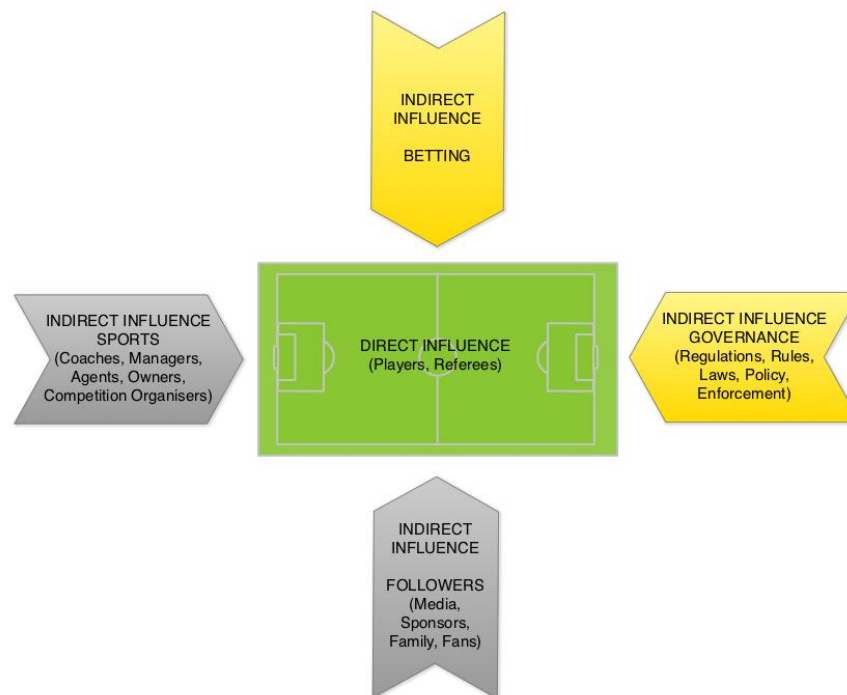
INDIRECT INFLUENCE

BETTING

INDIRECT INFLUENCE SPORTS (Coaches, Managers, Agents, Owners, Competition Organisers)

DIRECT INFLUENCE (Players, Referees)

INDIRECT INFLUENCE GOVERNANCE (Regulations, Rules, Laws, Policy, Enforcement)

INDIRECT INFLUENCE

FOLLOWERS (Media, Sponsors, Family, Fans)